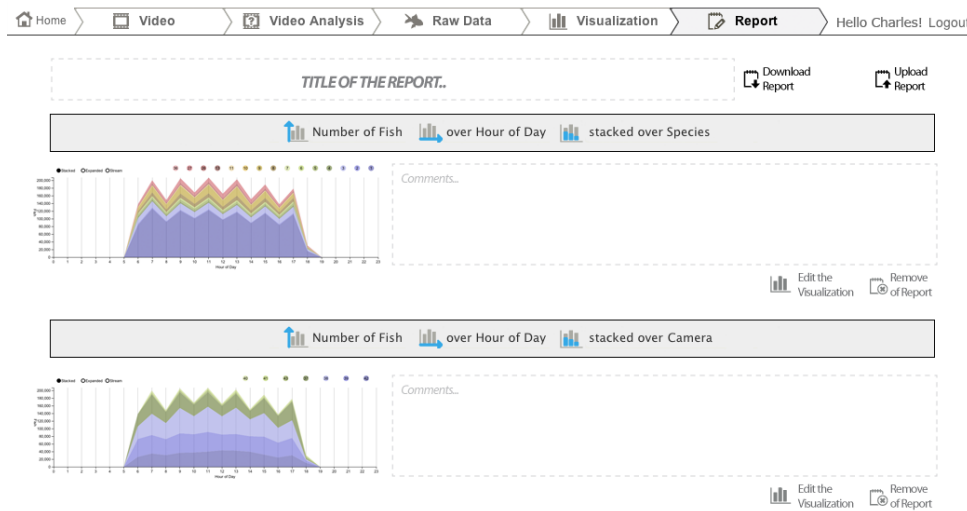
Home Video Video Analysis Raw Data Visualization Report Hello Charles! Logout

TITLE OF THE REPORT..

Download Report

Upload Report

Number of Fish over Hour of Day stacked over Species

Stacked Expanded Stream

200,000
180,000
160,000
140,000
120,000
100,000
80,000
60,000
40,000
20,000
0

0 1 2 3 4 5 6 7 8 9 10 11 12 13 14 15 16 17 18 19 20 21 22 23

Hour of Day

Comments...

Edit the Visualization

Remove of Report

Number of Fish over Hour of Day stacked over Camera

Stacked Expanded Stream

200,000
180,000
160,000
140,000
120,000
100,000
80,000
60,000
40,000
20,000
0

0 1 2 3 4 5 6 7 8 9 10 11 12 13 14 15 16 17 18 19 20 21 22 23

Hour of Day

Comments...

Edit the Visualization

Remove of Report